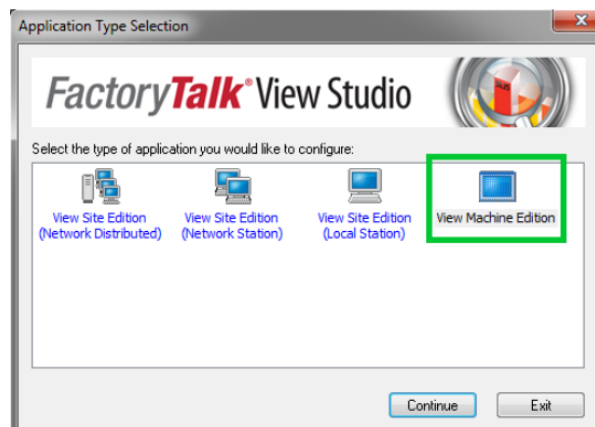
Application Type Selection

FactoryTalk® View Studio

Select the type of application you would like to configure:

View Site Edition (Network Distributed)

View Site Edition (Network Station)

View Site Edition (Local Station)

View Machine Edition

Continue

Exit